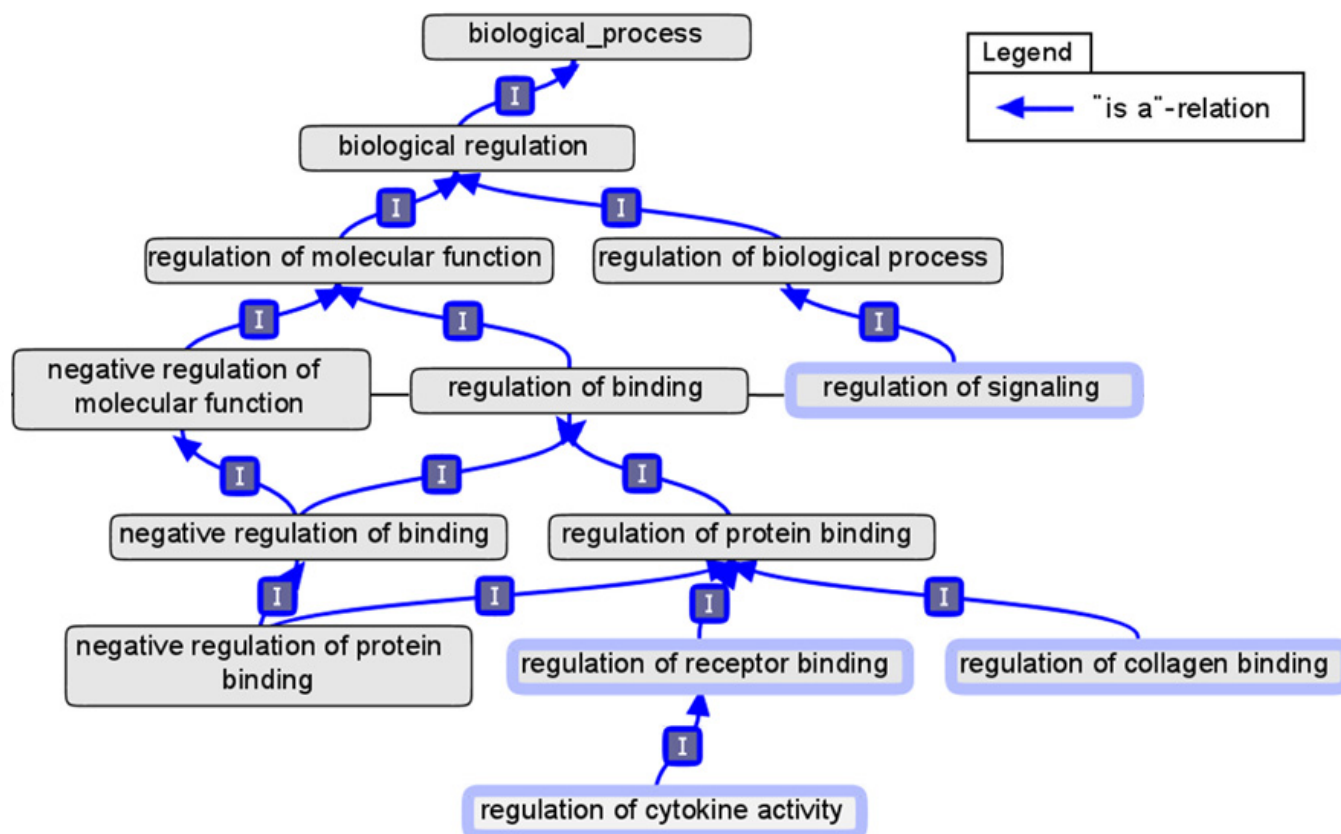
biological_process

Legend

"is a"-relation

I

biological regulation

I

I

regulation of molecular function

regulation of biological process

I

I

I

negative regulation of molecular function

regulation of binding

regulation of signaling

I

I

I

negative regulation of binding

regulation of protein binding

I

I

I

I

negative regulation of protein binding

regulation of receptor binding

regulation of collagen binding

I

regulation of cytokine activity